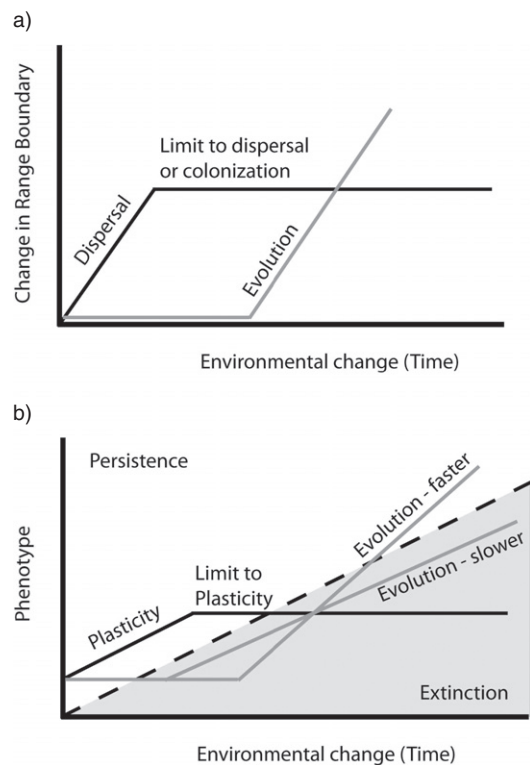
a)

Change in Range Boundary

Limit to dispersal or colonization

Dispersal

Evolution

Environmental change (Time)

b)

Persistence

Phenotype

Evolution - faster

Evolution - slower

Limit to Plasticity

Plasticity

Extinction

Environmental change (Time)